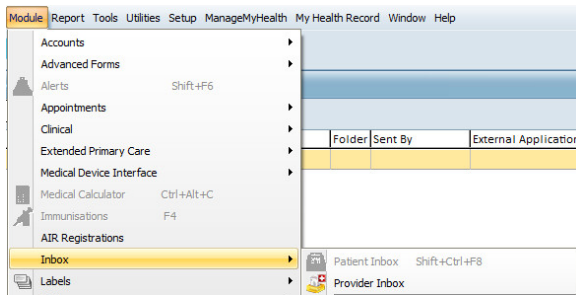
Module Report Tools Utilities Setup ManageMyHealth My Health Record Window Help

Accounts
Advanced Forms
Alerts Shift+F6
Appointments
Clinical
Extended Primary Care
Medical Device Interface
Medical Calculator Ctrl+Alt+C
Immunisations F4
AIR Registrations
Inbox
Labels

Folder Sent By External Applicatio

Patient Inbox Shift+Ctrl+F8
Provider Inbox